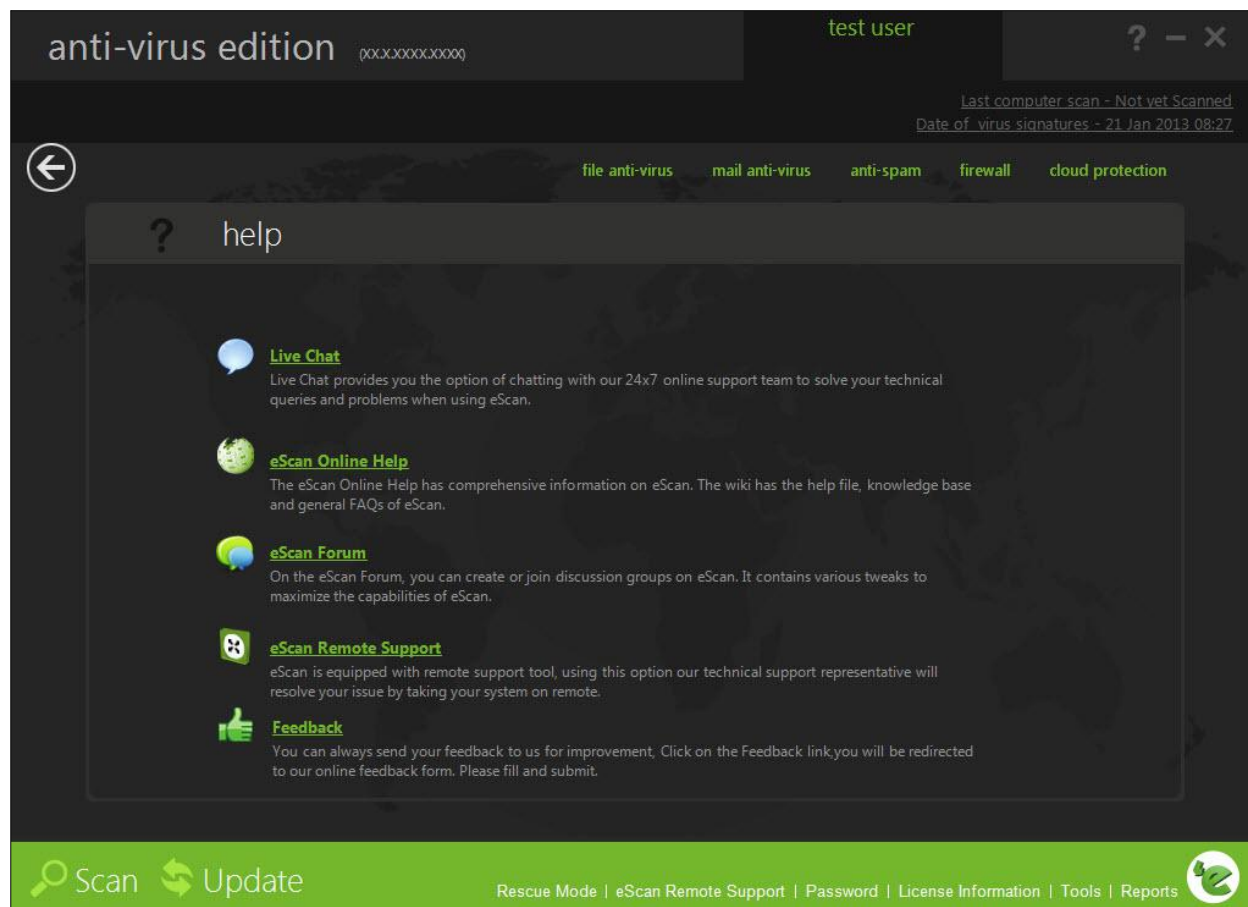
anti-virus edition (XX.X.XXXX.XXXX)

test user

? – ✕

Last computer scan - Not yet Scanned
Date of virus signatures - 21 Jan 2013 08:27

file anti-virus mail anti-virus anti-spam firewall cloud protection

? help

Live Chat
Live Chat provides you the option of chatting with our 24x7 online support team to solve your technical queries and problems when using eScan.

eScan Online Help
The eScan Online Help has comprehensive information on eScan. The wiki has the help file, knowledge base and general FAQs of eScan.

eScan Forum
On the eScan Forum, you can create or join discussion groups on eScan. It contains various tweaks to maximize the capabilities of eScan.

eScan Remote Support
eScan is equipped with remote support tool, using this option our technical support representative will resolve your issue by taking your system on remote.

Feedback
You can always send your feedback to us for improvement, Click on the Feedback link,you will be redirected to our online feedback form. Please fill and submit.

Scan Update

Rescue Mode | eScan Remote Support | Password | License Information | Tools | Reports